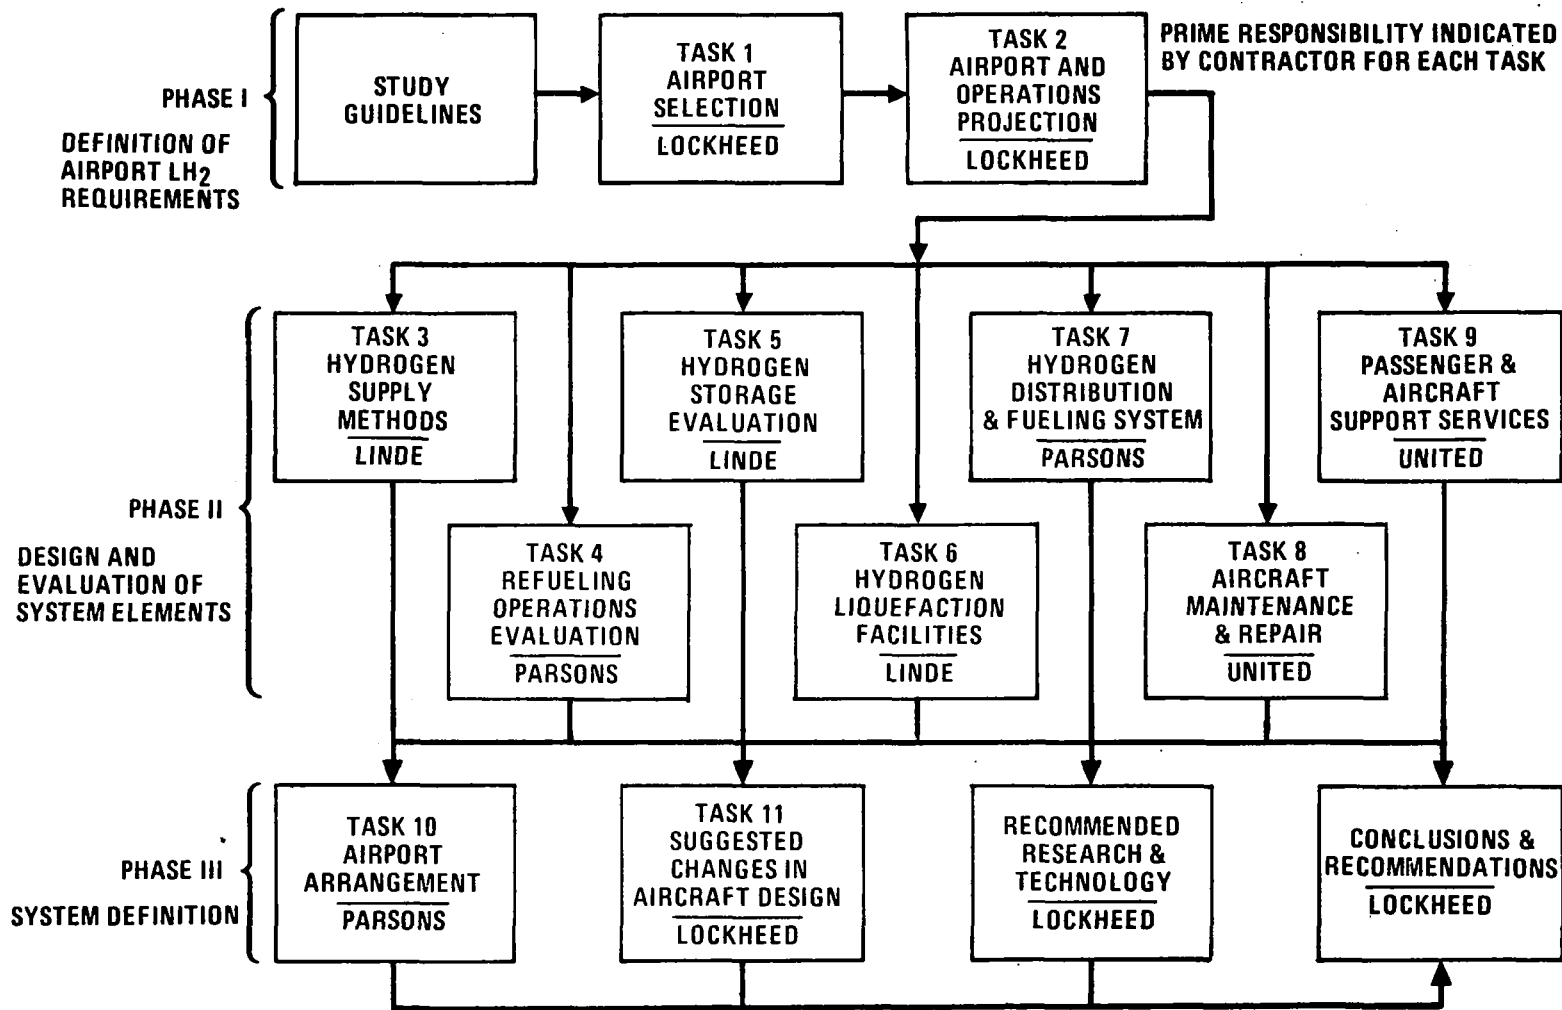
PHASE I

DEFINITION OF AIRPORT $LH_2$ REQUIREMENTS

STUDY GUIDELINES

TASK 1
AIRPORT SELECTION
LOCKHEED

TASK 2
AIRPORT AND OPERATIONS PROJECTION
LOCKHEED

PRIME RESPONSIBILITY INDICATED BY CONTRACTOR FOR EACH TASK

PHASE II

DESIGN AND EVALUATION OF SYSTEM ELEMENTS

TASK 3
HYDROGEN SUPPLY METHODS
LINDE

TASK 5
HYDROGEN STORAGE EVALUATION
LINDE

TASK 7
HYDROGEN DISTRIBUTION & FUELING SYSTEM
PARSONS

TASK 9
PASSENGER & AIRCRAFT SUPPORT SERVICES
UNITED

TASK 4
REFUELING OPERATIONS EVALUATION
PARSONS

TASK 6
HYDROGEN LIQUEFACTION FACILITIES
LINDE

TASK 8
AIRCRAFT MAINTENANCE & REPAIR
UNITED

PHASE III

SYSTEM DEFINITION

TASK 10
AIRPORT ARRANGEMENT
PARSONS

TASK 11
SUGGESTED CHANGES IN AIRCRAFT DESIGN
LOCKHEED

RECOMMENDED RESEARCH & TECHNOLOGY
LOCKHEED

CONCLUSIONS & RECOMMENDATIONS
LOCKHEED